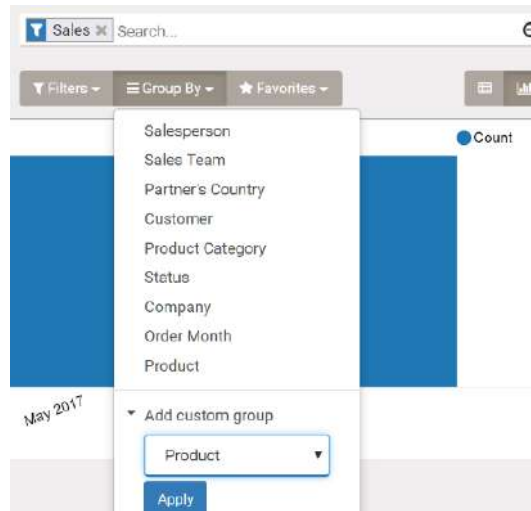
Sales ✖ Search...

Filters ▾ Group By ▾ Favorites ▾

Count

Salesperson
Sales Team
Partner's Country
Customer
Product Category
Status
Company
Order Month
Product

May 2017

▾ Add custom group

Product ▾

Apply